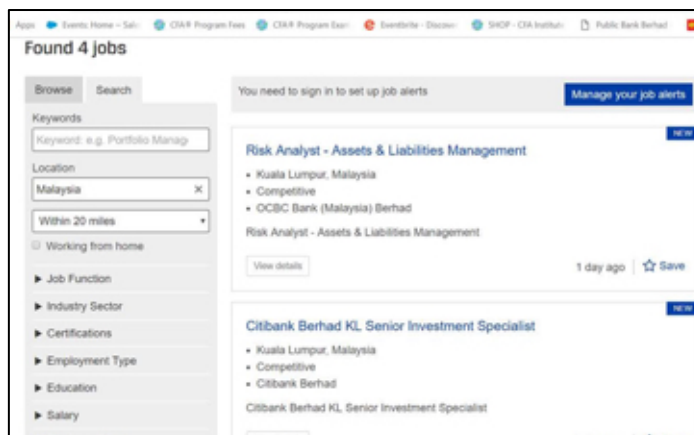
Apps Events Home – Sal CFA® Program Fees CFA® Program Exa Eventbrite - Discov SHOP - CFA Institut Public Bank Berhad

Found 4 jobs

Browse Search

Keywords

Keyword: e.g. Portfolio Manag

Location

Malaysia ×

Within 20 miles

Working from home

▶ Job Function

▶ Industry Sector

▶ Certifications

▶ Employment Type

▶ Education

▶ Salary

You need to sign in to set up job alerts

Manage your job alerts

NEW

Risk Analyst - Assets & Liabilities Management

• Kuala Lumpur, Malaysia
• Competitive
• OCBC Bank (Malaysia) Berhad

Risk Analyst - Assets & Liabilities Management

View details

1 day ago ☆ Save

NEW

Citibank Berhad KL Senior Investment Specialist

• Kuala Lumpur, Malaysia
• Competitive
• Citibank Berhad

Citibank Berhad KL Senior Investment Specialist